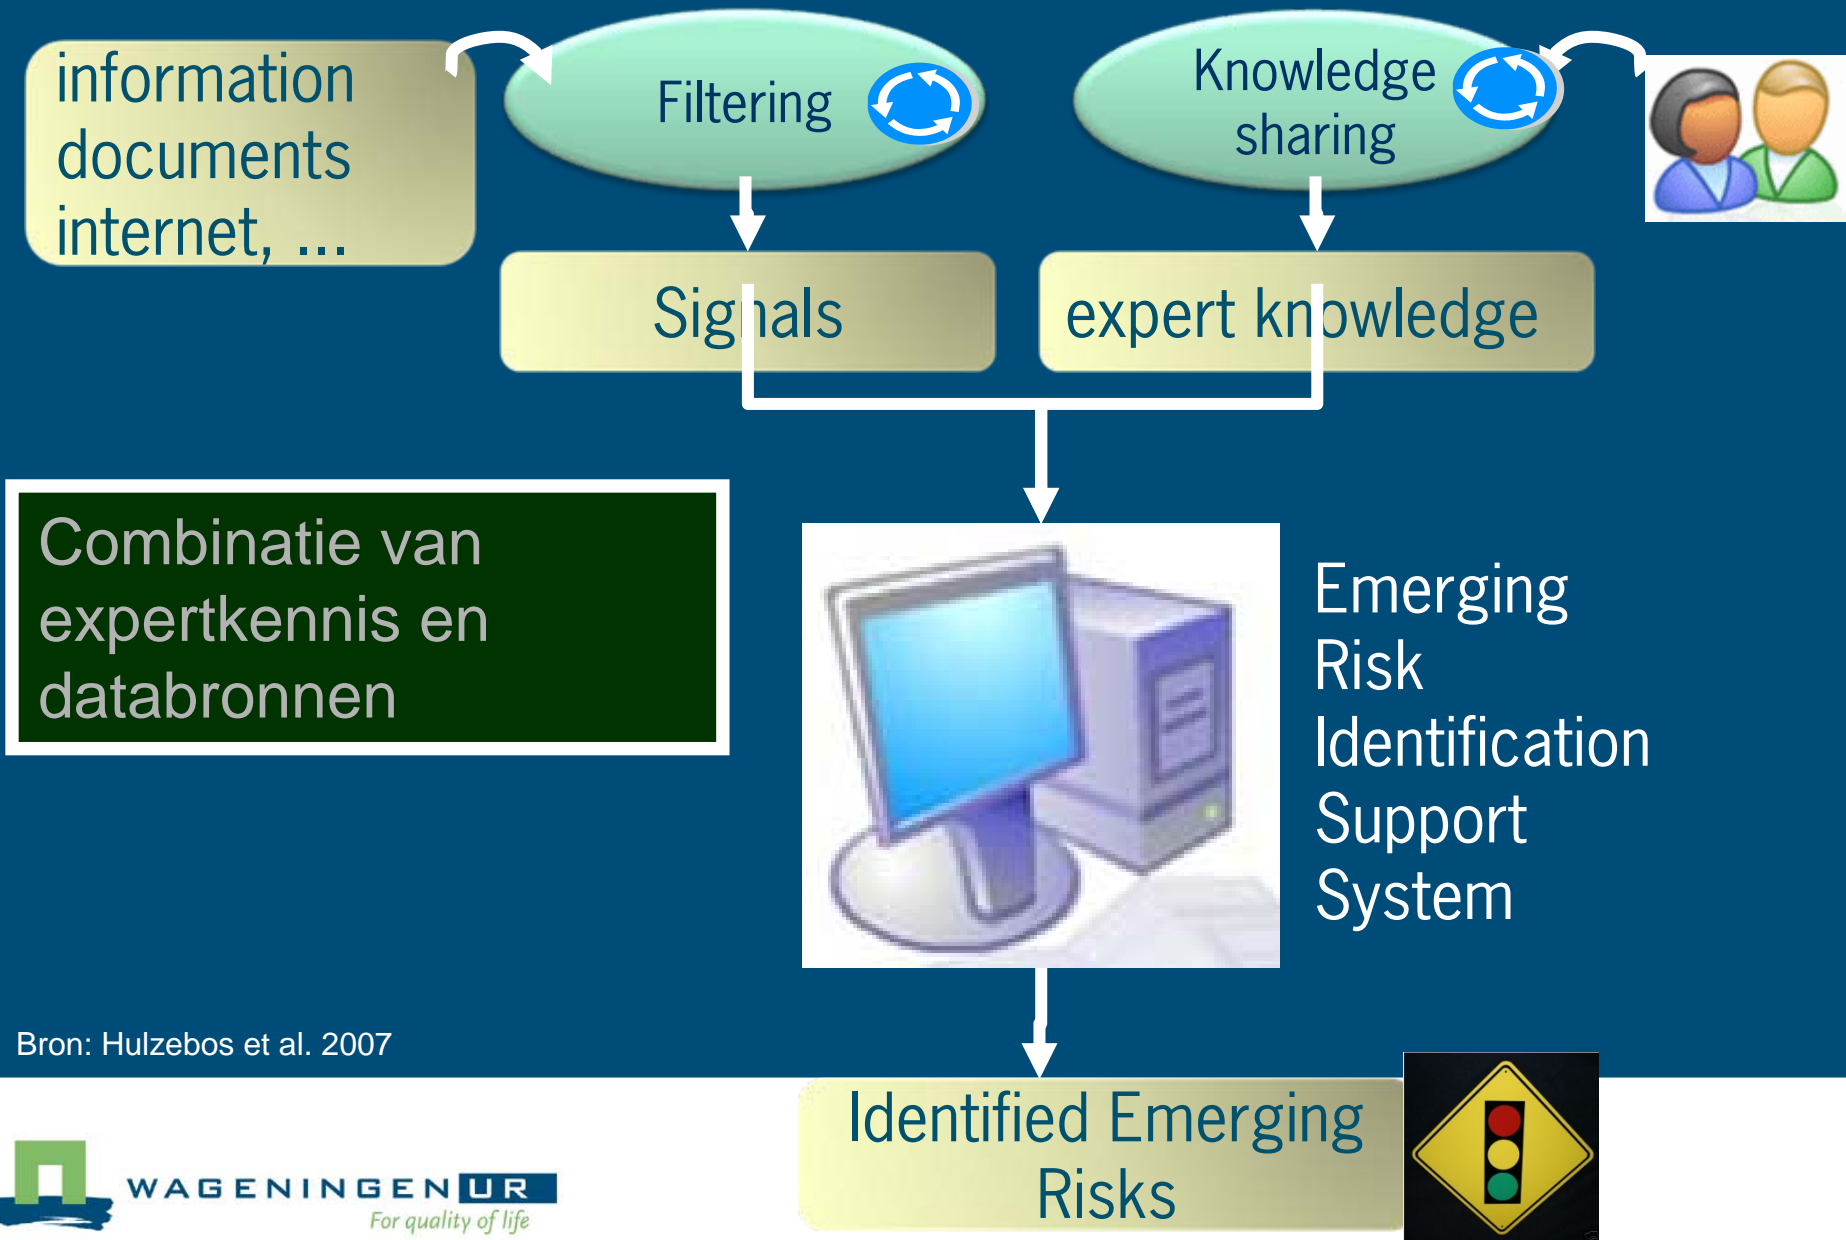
information documents internet, ...

Filtering

Knowledge sharing

Signals

expert knowledge

Combinatie van expertkennis en databronnen

Emerging Risk Identification Support System

Bron: Hulzebos et al. 2007

Identified Emerging Risks

WAGENINGEN UR
For quality of life